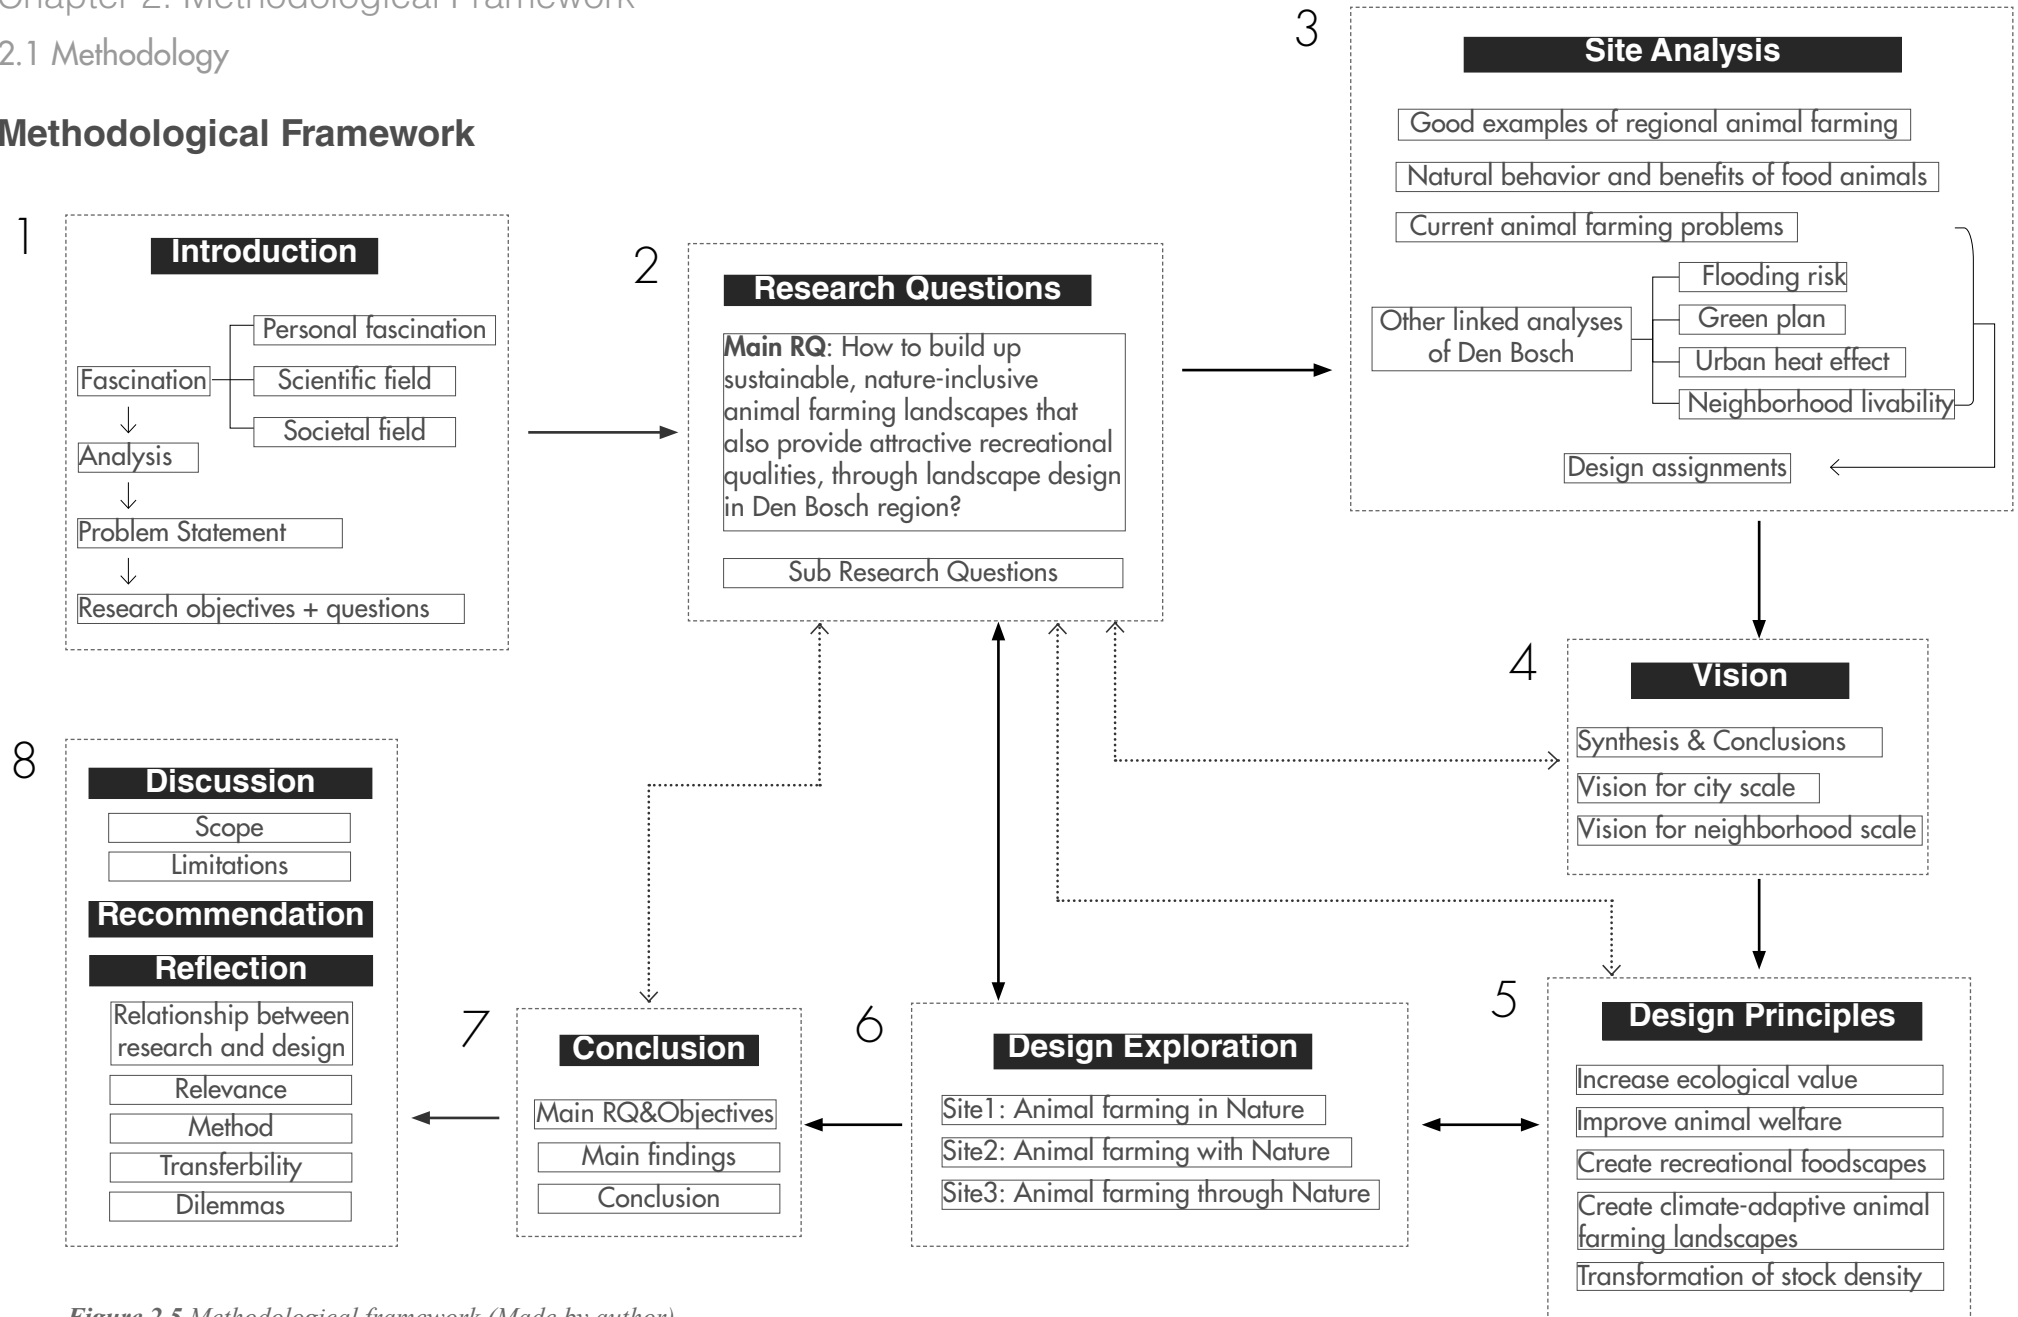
Chapter 2. Methodological Framework

2.1 Methodology

**Methodological Framework**

1

**Introduction**

Fascination

Personal fascination

Scientific field

Societal field

Analysis

Problem Statement

Research objectives + questions

2

**Research Questions**

**Main RQ**: How to build up sustainable, nature-inclusive animal farming landscapes that also provide attractive recreational qualities, through landscape design in Den Bosch region?

Sub Research Questions

3

**Site Analysis**

Good examples of regional animal farming

Natural behavior and benefits of food animals

Current animal farming problems

Other linked analyses of Den Bosch

Flooding risk

Green plan

Urban heat effect

Neighborhood livability

Design assignments

4

**Vision**

Synthesis & Conclusions

Vision for city scale

Vision for neighborhood scale

5

**Design Principles**

Increase ecological value

Improve animal welfare

Create recreational foodscapes

Create climate-adaptive animal farming landscapes

Transformation of stock density

6

**Design Exploration**

Site1: Animal farming in Nature

Site2: Animal farming with Nature

Site3: Animal farming through Nature

7

**Conclusion**

Main RQ&Objectives

Main findings

Conclusion

8

**Discussion**

Scope

Limitations

**Recommendation**

**Reflection**

Relationship between research and design

Relevance

Method

Transferbility

Dilemmas

*Figure 2.5 Methodological framework (Made by author)*